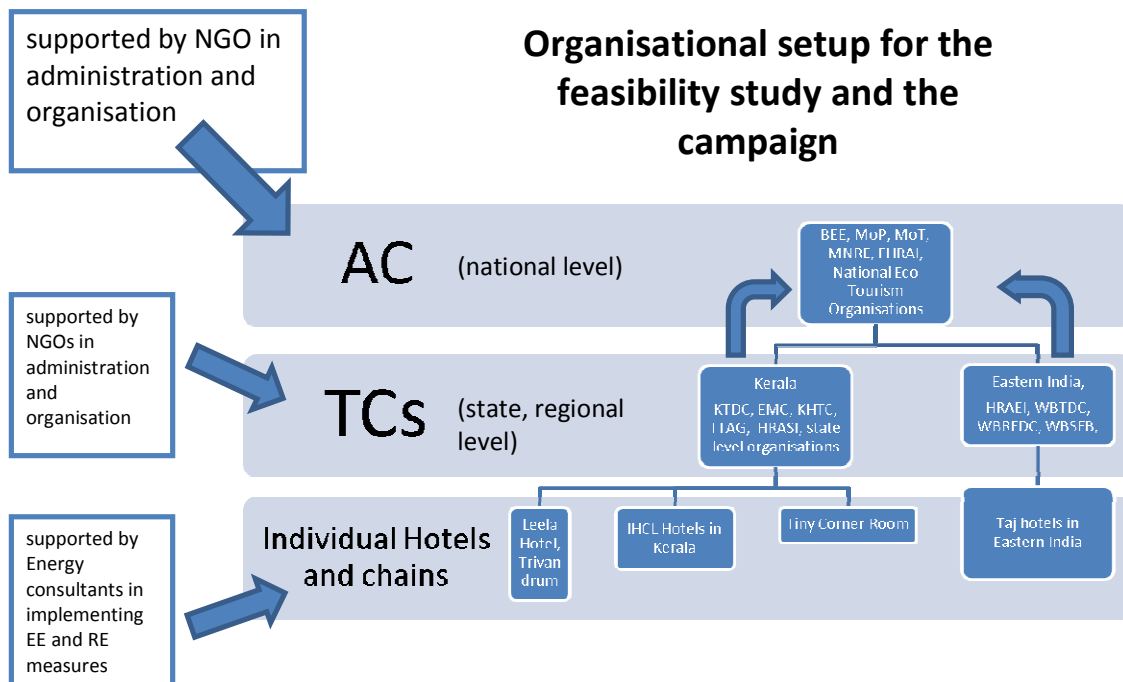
supported by NGO in administration and organisation

Organisational setup for the feasibility study and the campaign

AC (national level)

BEE, MoP, MoT, MNRE, FHRAI, National Eco Tourism Organisations

supported by NGOs in administration and organisation

TCs (state, regional level)

Kerala KTDC, EMC, KHTC, FTAG, HRASI, state level organisations

Eastern India, HRAEI, WBTDC, WBREDC, WBSEB,

supported by Energy consultants in implementing EE and RE measures

Individual Hotels and chains

Leela Hotel, Trivandrum

IHCL Hotels in Kerala

Tiny Corner Room

Taj hotels in Eastern India